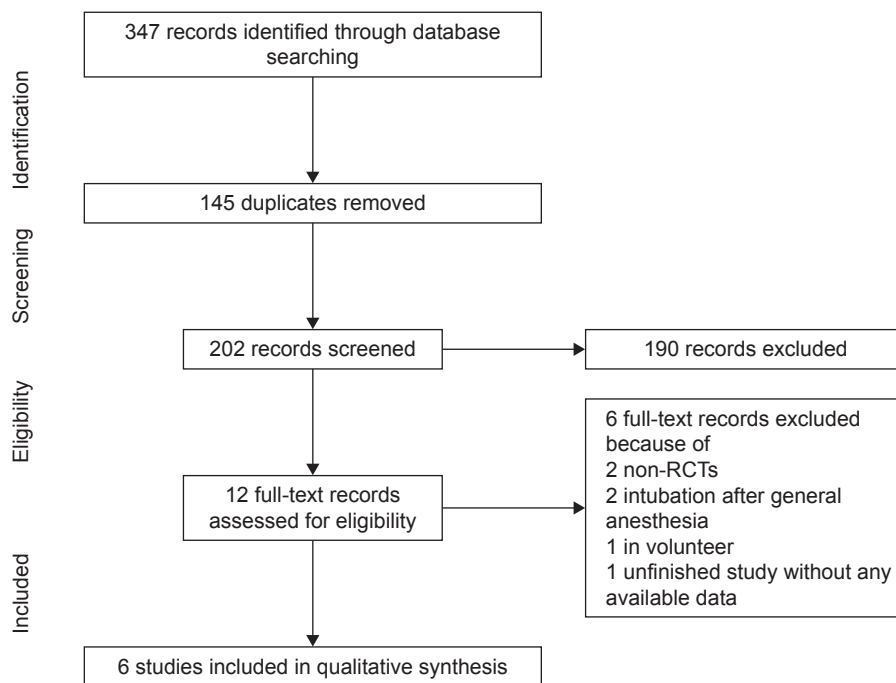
Identification

347 records identified through database searching

145 duplicates removed

Screening

202 records screened

190 records excluded

Eligibility

12 full-text records assessed for eligibility

6 full-text records excluded because of
2 non-RCTs
2 intubation after general anesthesia
1 in volunteer
1 unfinished study without any available data

Included

6 studies included in qualitative synthesis